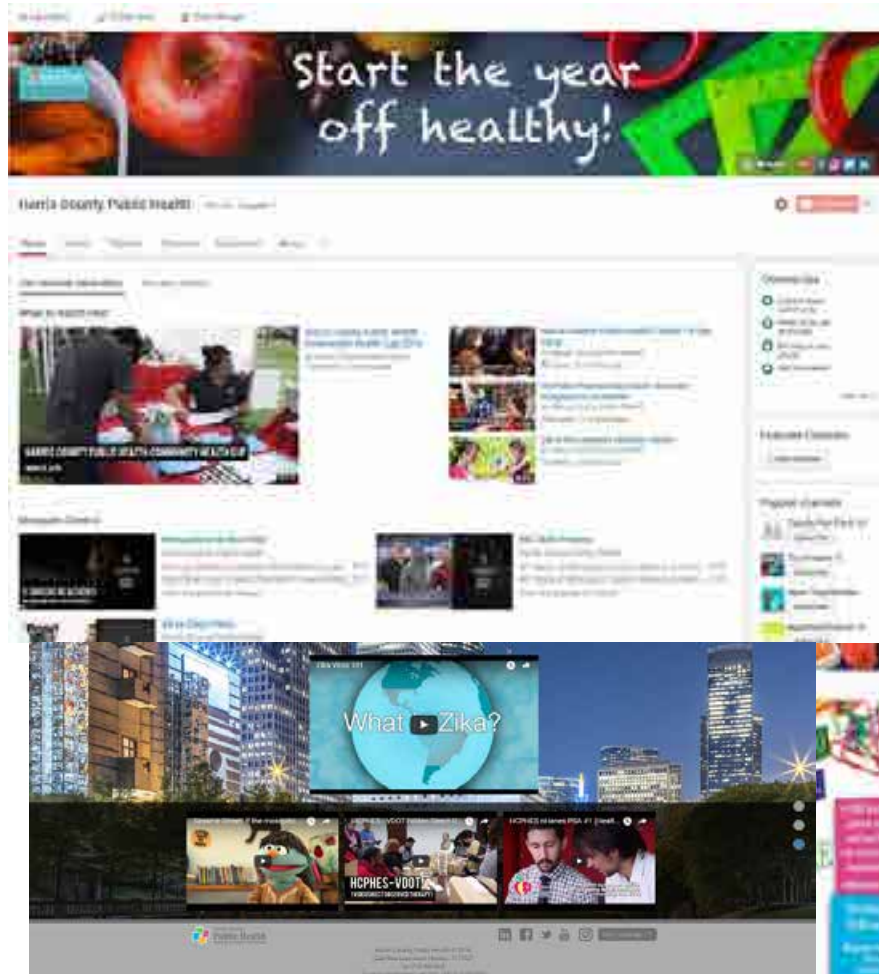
Start the year off healthy!

Harris County Public Health

Home Videos Playlists Channels Discussion About

What to watch next

HARRIS COUNTY PUBLIC HEALTH COMMUNITY HEALTH CLIP

Channels

Featured Channels

Popular channels

Zika Virus 101

What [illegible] Zika?

HCPHES-VDOT

Public Health